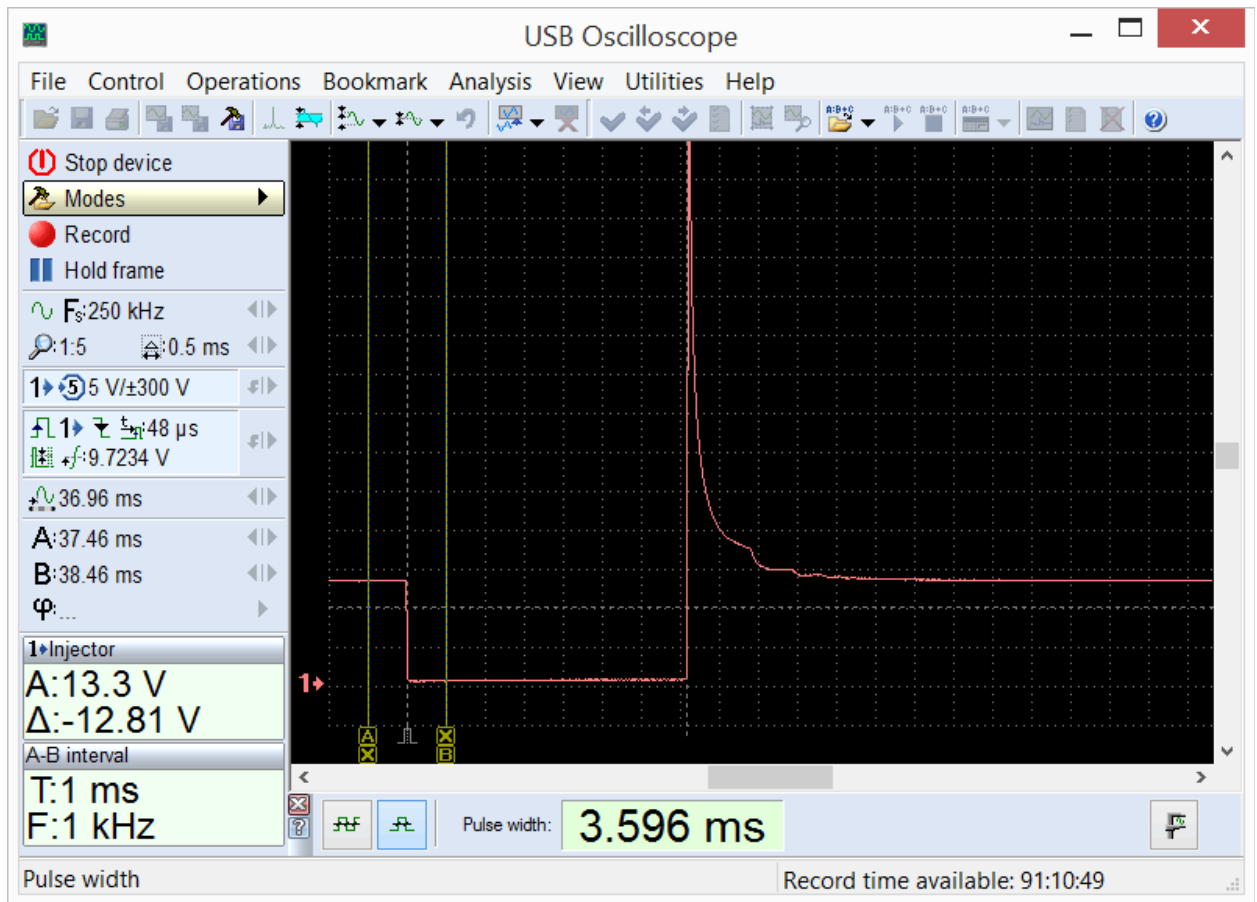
USB Oscilloscope

File Control Operations Bookmark Analysis View Utilities Help

Stop device
Modes
Record
Hold frame
Fs:250 kHz
1:5 0.5 ms
1 5 V/±300 V
1 48 µs
9.7234 V
36.96 ms
A:37.46 ms
B:38.46 ms
φ:...

1 Injector
A:13.3 V
Δ:-12.81 V

A-B interval
T:1 ms
F:1 kHz

1

A
B

Pulse width: 3.596 ms

Pulse width
Record time available: 91:10:49